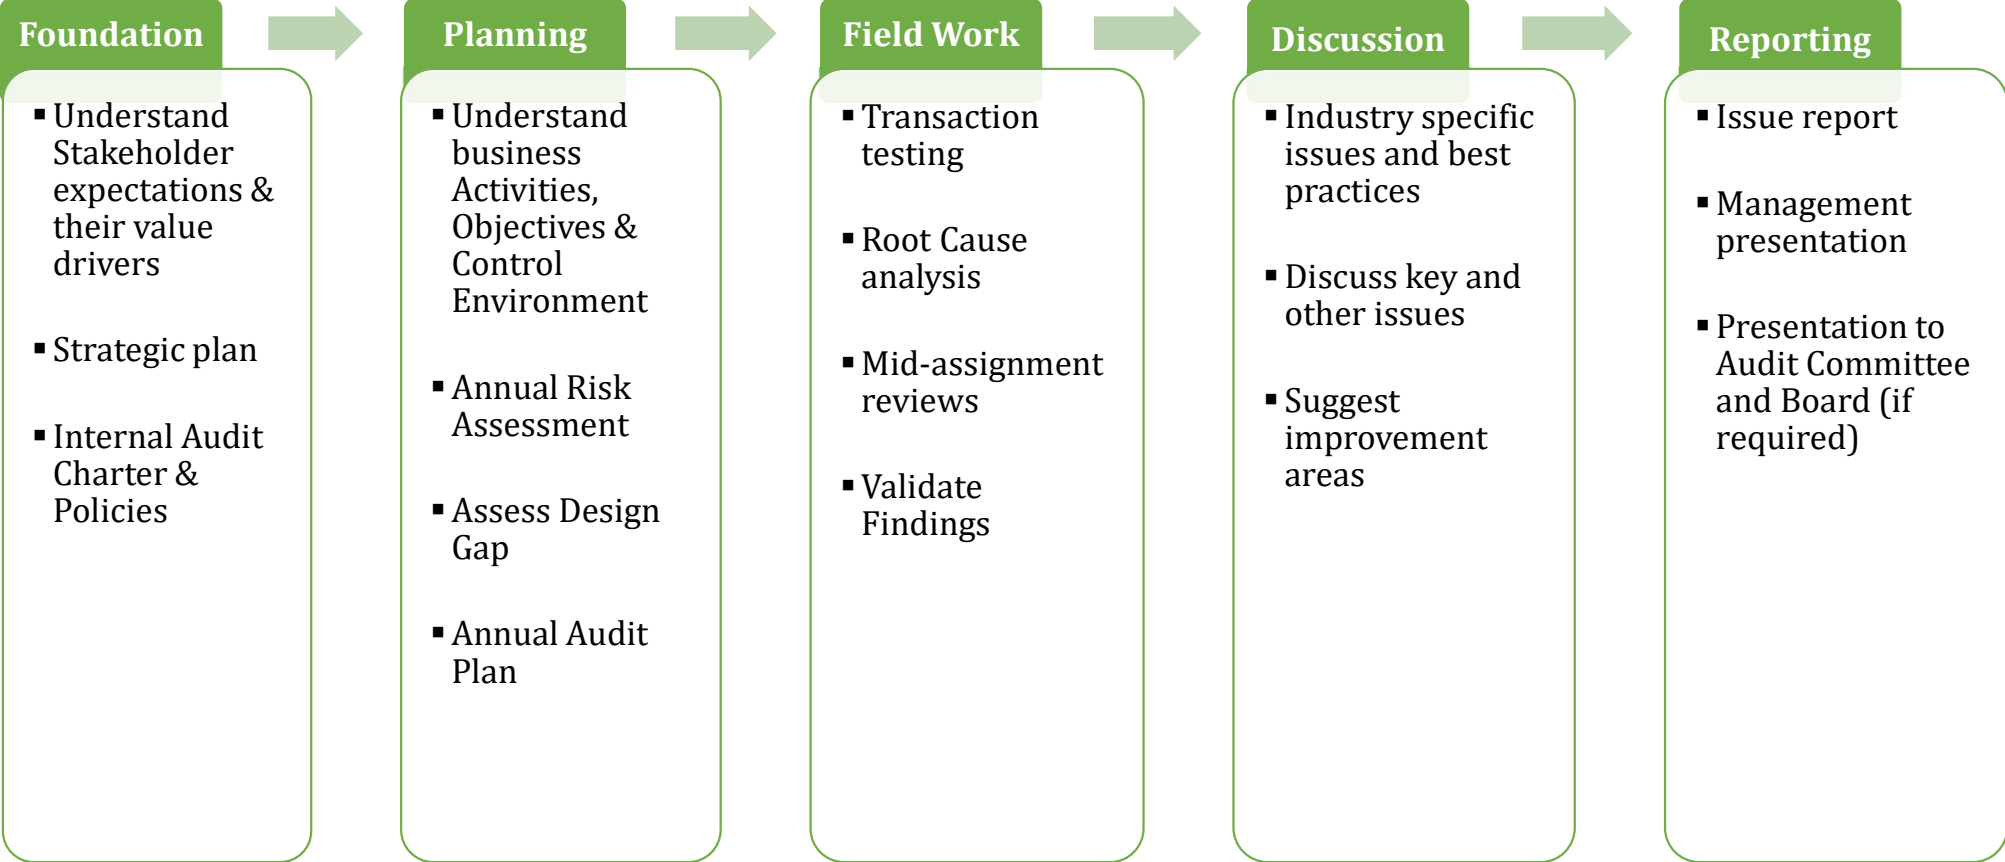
Foundation

▪ Understand Stakeholder expectations & their value drivers

▪ Strategic plan

▪ Internal Audit Charter & Policies

Planning

▪ Understand business Activities, Objectives & Control Environment

▪ Annual Risk Assessment

▪ Assess Design Gap

▪ Annual Audit Plan

Field Work

▪ Transaction testing

▪ Root Cause analysis

▪ Mid-assignment reviews

▪ Validate Findings

Discussion

▪ Industry specific issues and best practices

▪ Discuss key and other issues

▪ Suggest improvement areas

Reporting

▪ Issue report

▪ Management presentation

▪ Presentation to Audit Committee and Board (if required)